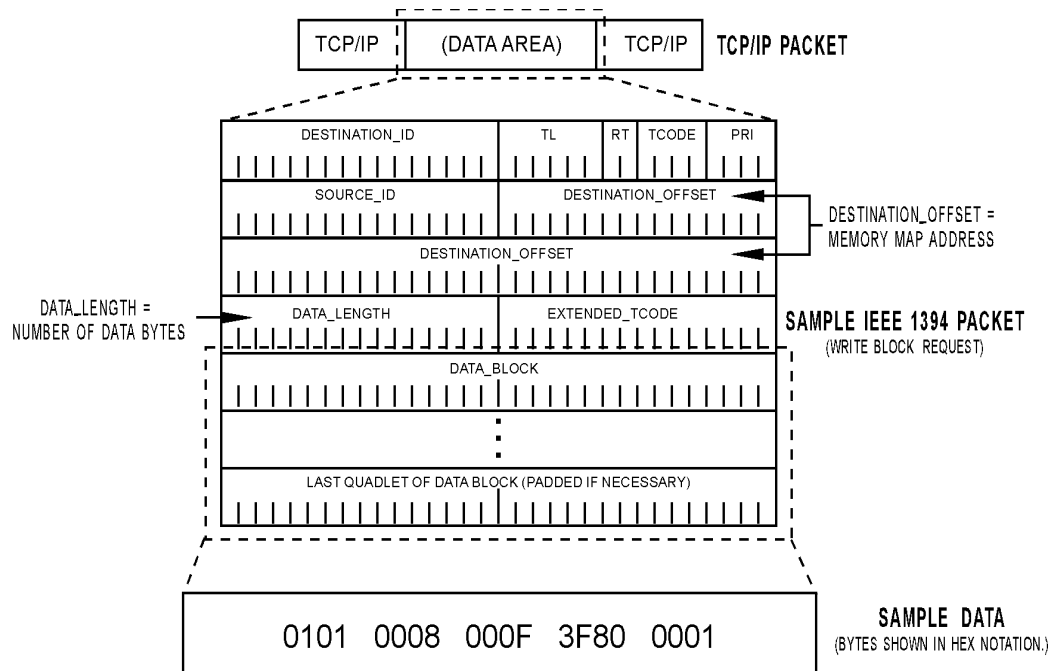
TCP/IP (DATA AREA) TCP/IP TCP/IP PACKET

DESTINATION_ID TL RT TCODE PRI

SOURCE_ID DESTINATION_OFFSET

DESTINATION_OFFSET = MEMORY MAP ADDRESS

DESTINATION_OFFSET

DATA_LENGTH = NUMBER OF DATA BYTES

DATA_LENGTH EXTENDED_TCODE

SAMPLE IEEE 1394 PACKET
(WRITE BLOCK REQUEST)

DATA_BLOCK

LAST QUADLET OF DATA BLOCK (PADDED IF NECESSARY)

0101 0008 000F 3F80 0001

SAMPLE DATA
(BYTES SHOWN IN HEX NOTATION.)